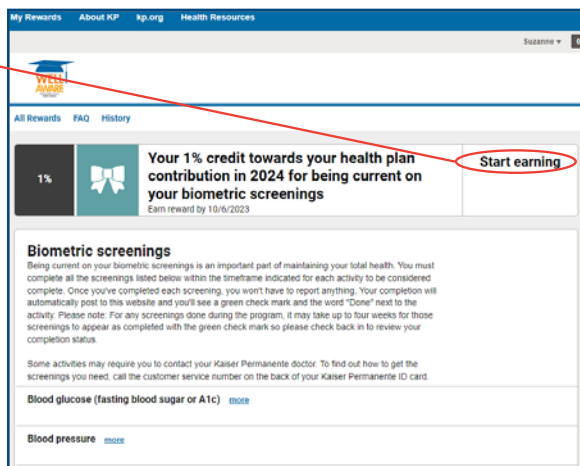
My Rewards About KP kp.org Health Resources

Suzanne ▾

WELL AWARE

All Rewards FAQ History

1%

Your 1% credit towards your health plan contribution in 2024 for being current on your biometric screenings

Earn reward by 10/6/2023

Start earning

Biometric screenings

Being current on your biometric screenings is an important part of maintaining your total health. You must complete all the screenings listed below within the timeframe indicated for each activity to be considered complete. Once you've completed each screening, you won't have to report anything. Your completion will automatically post to this website and you'll see a green check mark and the word "Done" next to the activity. Please note: For any screenings done during the program, it may take up to four weeks for those screenings to appear as completed with the green check mark so please check back in to review your completion status.

Some activities may require you to contact your Kaiser Permanente doctor. To find out how to get the screenings you need, call the customer service number on the back of your Kaiser Permanente ID card.

Blood glucose (fasting blood sugar or A1c) more

Blood pressure more